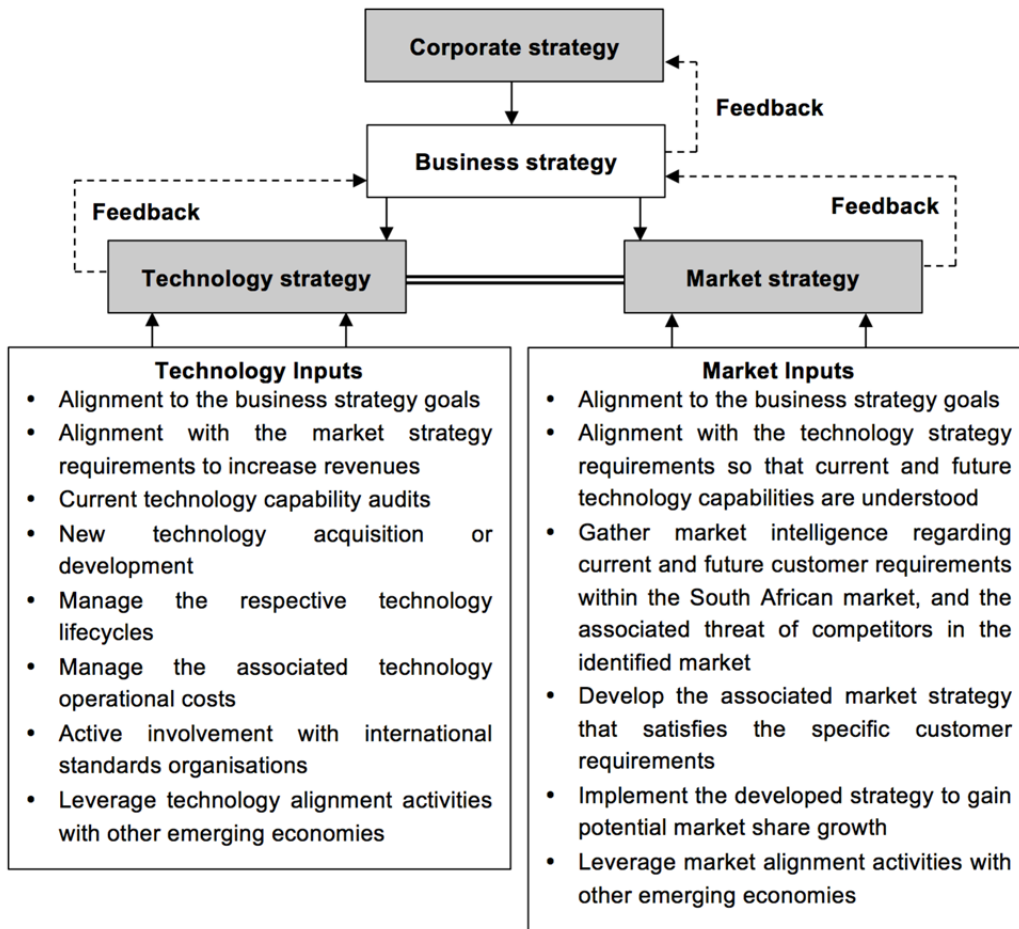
Corporate strategy

Feedback

Business strategy

Feedback

Feedback

Technology strategy

Market strategy

Technology Inputs

- Alignment to the business strategy goals
- Alignment with the market strategy requirements to increase revenues
- Current technology capability audits
- New technology acquisition or development
- Manage the respective technology lifecycles
- Manage the associated technology operational costs
- Active involvement with international standards organisations
- Leverage technology alignment activities with other emerging economies

Market Inputs

- Alignment to the business strategy goals
- Alignment with the technology strategy requirements so that current and future technology capabilities are understood
- Gather market intelligence regarding current and future customer requirements within the South African market, and the associated threat of competitors in the identified market
- Develop the associated market strategy that satisfies the specific customer requirements
- Implement the developed strategy to gain potential market share growth
- Leverage market alignment activities with other emerging economies